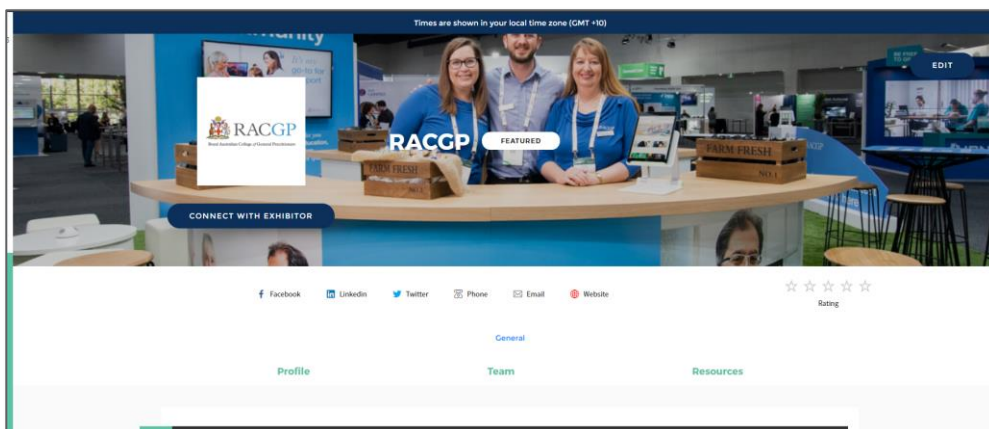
Times are shown in your local time zone (GMT +10)

EDIT

RACGP
Royal Australian College of General Practitioners

RACGP FEATURED

FARM FRESH

FARM FRESH
NO. 1

CONNECT WITH EXHIBITOR

Facebook LinkedIn Twitter Phone Email Website

Rating

General

Profile Team Resources